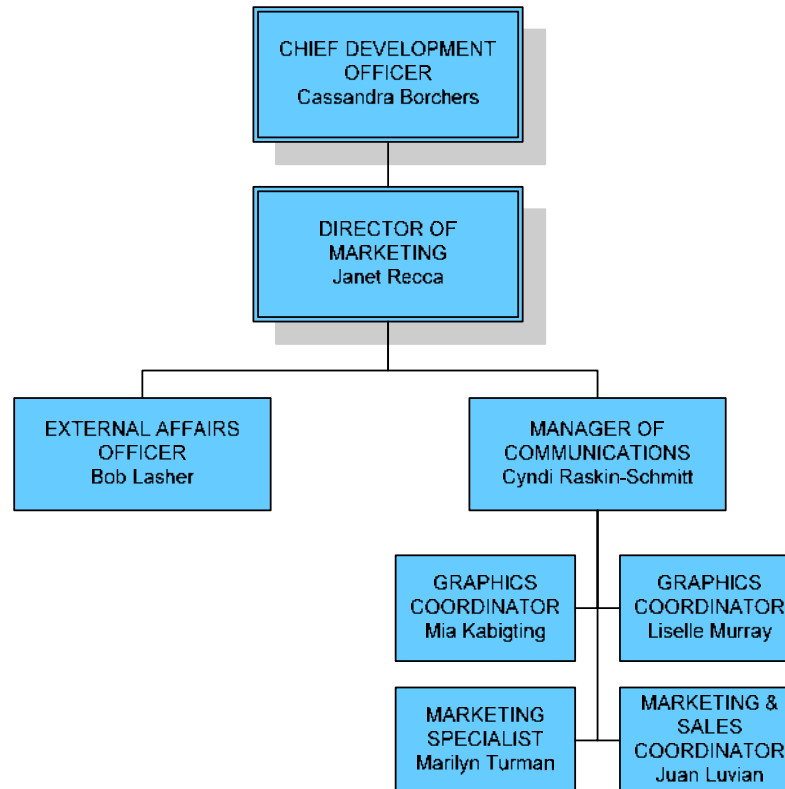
CHIEF DEVELOPMENT OFFICER
Cassandra Borchers

DIRECTOR OF MARKETING
Janet Recca

EXTERNAL AFFAIRS OFFICER
Bob Lasher

MANAGER OF COMMUNICATIONS
Cyndi Raskin-Schmitt

GRAPHICS COORDINATOR
Mia Kabigting

GRAPHICS COORDINATOR
Liselle Murray

MARKETING SPECIALIST
Marilyn Turman

MARKETING & SALES COORDINATOR
Juan Luvian